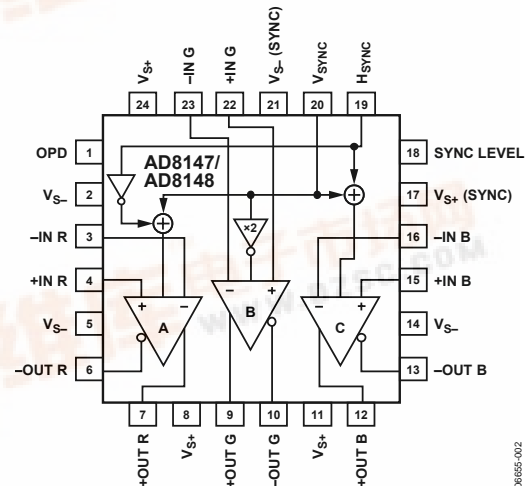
$V_{S+}$
–IN G
+IN G
$V_{S-}$ (SYNC)
$V_{SYNC}$
$H_{SYNC}$
24
23
22
21
20
19

OPD 1
$V_{S-}$ 2
–IN R 3
+IN R 4
$V_{S-}$ 5
–OUT R 6

AD8147/
AD8148

×2

A
B
C

18 SYNC LEVEL
17 $V_{S+}$ (SYNC)
16 –IN B
15 +IN B
14 $V_{S-}$
13 –OUT B

7
8
9
10
11
12
+OUT R
$V_{S+}$
+OUT G
–OUT G
$V_{S+}$
+OUT B

06655-002